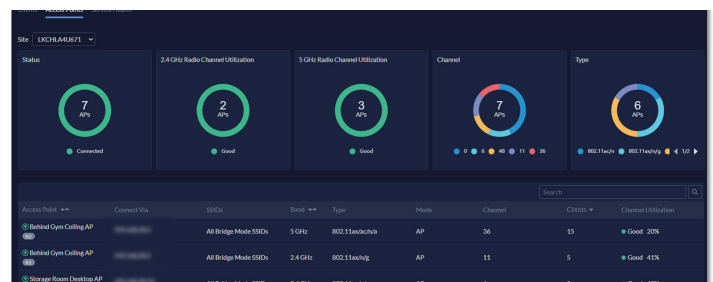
Clients Access Points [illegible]

Site LKCHLA4U671

Status

7
APs

Connected

2.4 GHz Radio Channel Utilization

2
APs

Good

5 GHz Radio Channel Utilization

3
APs

Good

Channel

7
APs

0 6 48 11 36

Type

6
APs

802.11ac/n 802.11ax/n/g 1/2

Search

| Access Point | Connect Via | SSIDs | Band | Type | Mode | Channel | Clients | Channel Utilization |
|---|---|---|---|---|---|---|---|---|
| Behind Gym Ceiling AP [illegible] | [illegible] | All Bridge Mode SSIDs | 5 GHz | 802.11ax/ac/n/a | AP | 36 | 15 | Good 20% |
| Behind Gym Ceiling AP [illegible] | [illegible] | All Bridge Mode SSIDs | 2.4 GHz | 802.11ax/n/g | AP | 11 | 5 | Good 41% |
| Storage Room Desktop AP | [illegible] | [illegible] | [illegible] | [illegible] | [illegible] | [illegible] | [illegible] | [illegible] |